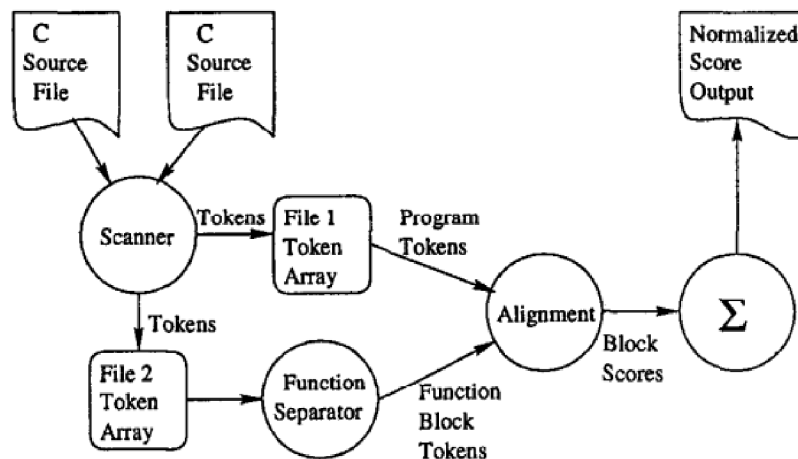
C Source File

C Source File

Normalized Score Output

Scanner

Tokens

File 1 Token Array

Program Tokens

Tokens

Alignment

Block Scores

$\Sigma$

File 2 Token Array

Function Separator

Function Block Tokens